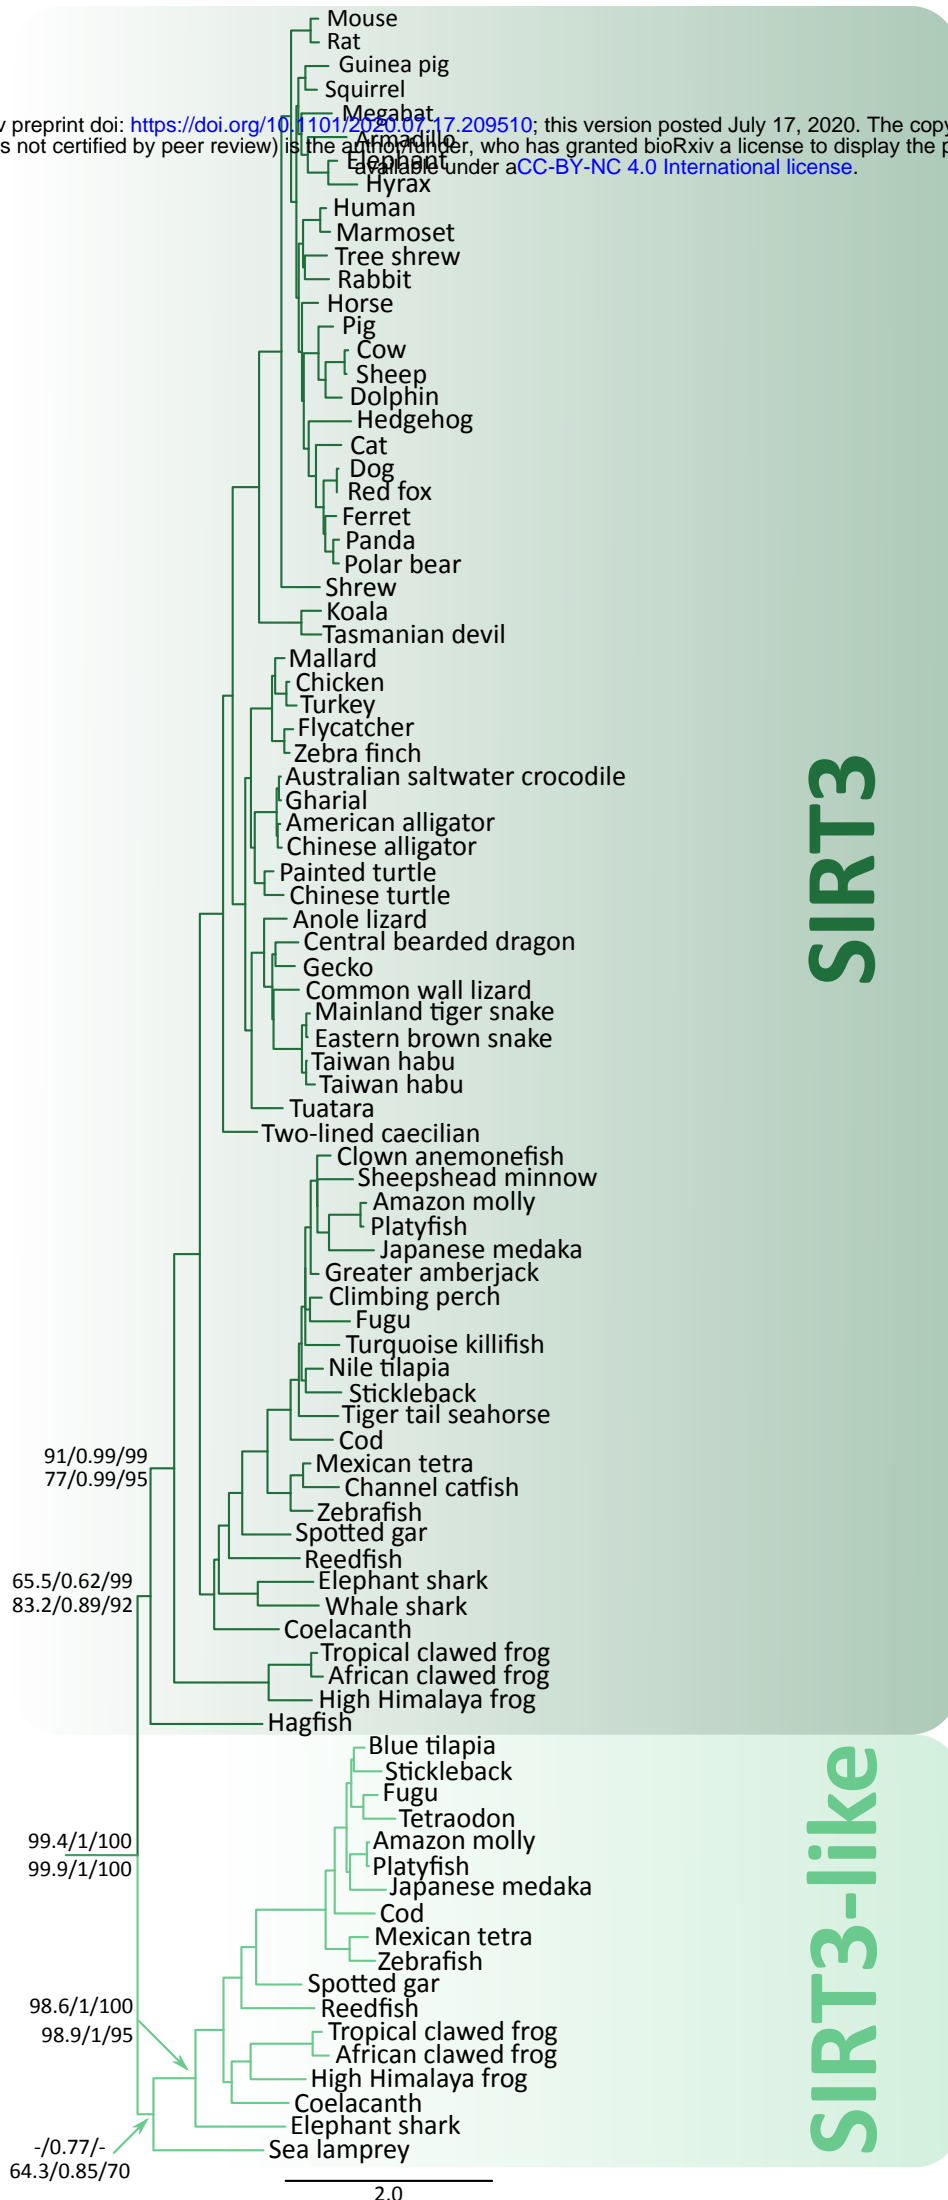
bioRxiv preprint doi: https://doi.org/10.1101/2020.07.17.209510; this version posted July 17, 2020. The copyright holder for this preprint (which was not certified by peer review) is the author/funder, who has granted bioRxiv a license to display the preprint in perpetuity. It is made available under aCC-BY-NC 4.0 International license.

Mouse
Rat
Guinea pig
Squirrel
Megabat
Armadillo
Elephant
Hyrax
Human
Marmoset
Tree shrew
Rabbit
Horse
Pig
Cow
Sheep
Dolphin
Hedgehog
Cat
Dog
Red fox
Ferret
Panda
Polar bear
Shrew
Koala
Tasmanian devil
Mallard
Chicken
Turkey
Flycatcher
Zebra finch
Australian saltwater crocodile
Gharial
American alligator
Chinese alligator
Painted turtle
Chinese turtle
Anole lizard
Central bearded dragon
Gecko
Common wall lizard
Mainland tiger snake
Eastern brown snake
Taiwan habu
Taiwan habu
Tuatara
Two-lined caecilian
Clown anemonefish
Sheepshead minnow
Amazon molly
Platyfish
Japanese medaka
Greater amberjack
Climbing perch
Fugu
Turquoise killifish
Nile tilapia
Stickleback
Tiger tail seahorse
Cod
91/0.99/99
77/0.99/95
Mexican tetra
Channel catfish
Zebrafish
Spotted gar
Reedfish
65.5/0.62/99
83.2/0.89/92
Elephant shark
Whale shark
Coelacanth
Tropical clawed frog
African clawed frog
High Himalaya frog
Hagfish
SIRT3
Blue tilapia
Stickleback
Fugu
Tetraodon
99.4/1/100
99.9/1/100
Amazon molly
Platyfish
Japanese medaka
Cod
Mexican tetra
Zebrafish
Spotted gar
Reedfish
98.6/1/100
98.9/1/95
Tropical clawed frog
African clawed frog
High Himalaya frog
Coelacanth
Elephant shark
-/0.77/-
64.3/0.85/70
Sea lamprey
SIRT3-like
2.0